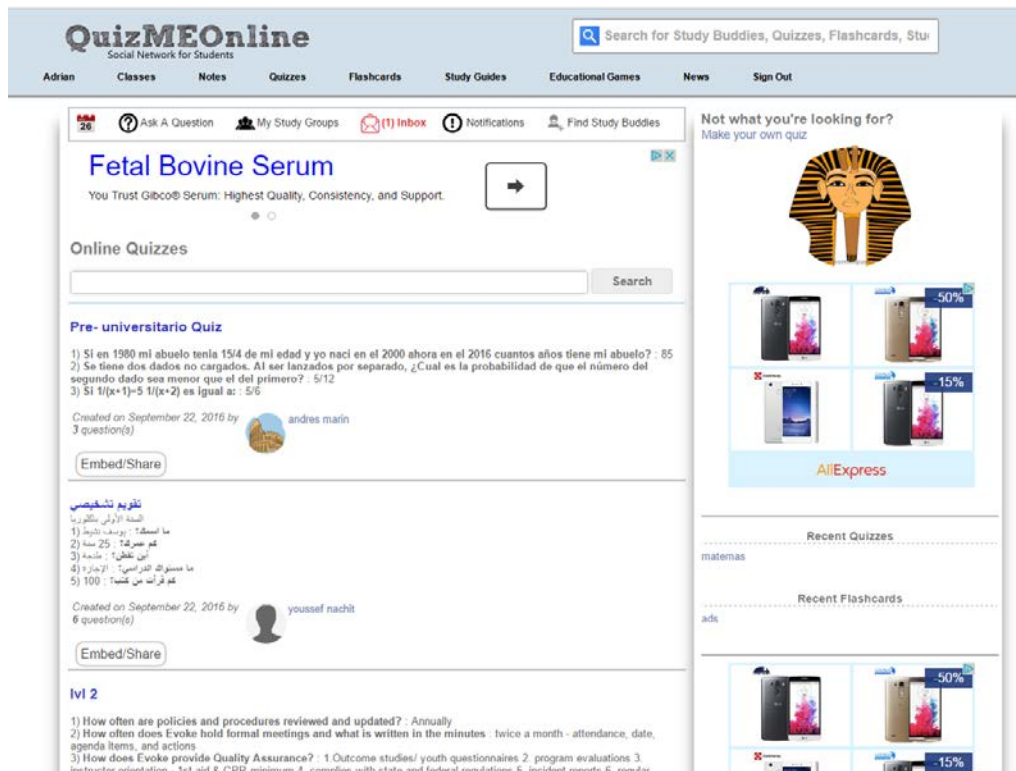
QuizMEOnline
Social Network for Students

Search for Study Buddies, Quizzes, Flashcards, Stu

Adrian Classes Notes Quizzes Flashcards Study Guides Educational Games News Sign Out

26 Ask A Question My Study Groups (1) Inbox Notifications Find Study Buddies

Fetal Bovine Serum
You Trust Gibco® Serum: Highest Quality, Consistency, and Support.

Online Quizzes

Search

Pre- universitario Quiz

1) Si en 1980 mi abuelo tenia 15/4 de mi edad y yo naci en el 2000 ahora en el 2016 cuantos años tiene mi abuelo? : 85
2) Se tiene dos dados no cargados. Al ser lanzados por separado, ¿Cual es la probabilidad de que el número del segundo dado sea menor que el del primero? : 5/12
3) Si 1/(x+1)=5 1/(x+2) es igual a: : 5/6

Created on September 22, 2016 by andres marin
3 question(s)

Embed/Share

تقويم تشخيصي
السنة الأولى بكالوريا
1) ما اسمك؟ : يوسف نشيط
2) كم عمرك؟ : 25 سنة
3) أين تقطن؟ : خنيفرة
4) ما مستواك الدراسي؟ : الإجازة
5) كم قرأت من كتب؟ : 100

Created on September 22, 2016 by youssef nachit
6 question(s)

Embed/Share

lvl 2

1) How often are policies and procedures reviewed and updated? : Annually
2) How often does Evoke hold formal meetings and what is written in the minutes : twice a month - attendance, date, agenda items, and actions.
3) How does Evoke provide Quality Assurance? : 1.Outcome studies/ youth questionnaires 2. program evaluations 3. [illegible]

Not what you're looking for?
Make your own quiz

-50%
-15%
AliExpress

Recent Quizzes
matemas

Recent Flashcards
ads

-50%
-15%